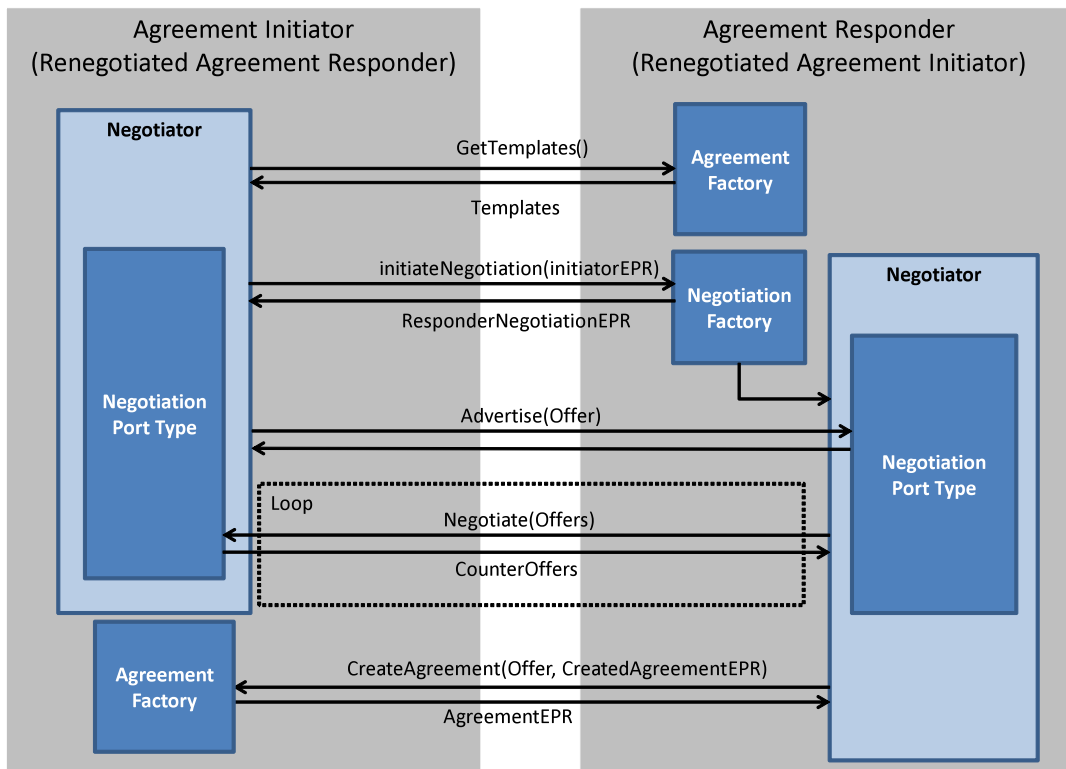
Agreement Initiator
(Renegotiated Agreement Responder)

Agreement Responder
(Renegotiated Agreement Initiator)

Negotiator

GetTemplates()

Agreement Factory

Templates

initiateNegotiation(initiatorEPR)

Negotiation Factory

ResponderNegotiationEPR

Negotiator

Negotiation Port Type

Advertise(Offer)

Negotiation Port Type

Loop

Negotiate(Offers)

CounterOffers

Agreement Factory

CreateAgreement(Offer, CreatedAgreementEPR)

AgreementEPR